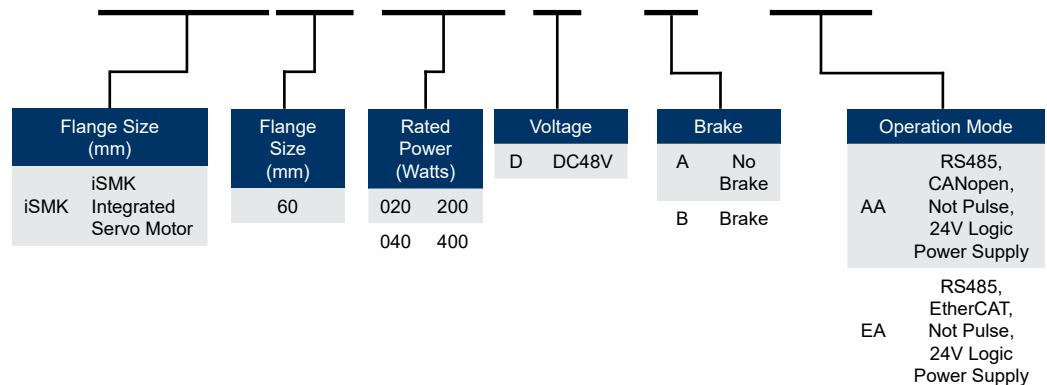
| Flange Size (mm) | |
|---|---|
| iSMK | iSMK Integrated Servo Motor |

| Flange Size (mm) |
|---|
| 60 |

| Rated Power (Watts) | |
|---|---|
| 020 | 200 |
| 040 | 400 |

| Voltage | |
|---|---|
| D | DC48V |

| Brake | |
|---|---|
| A | No Brake |
| B | Brake |

| Operation Mode | |
|---|---|
| AA | RS485, CANopen, Not Pulse, 24V Logic Power Supply |
| EA | RS485, EtherCAT, Not Pulse, 24V Logic Power Supply |